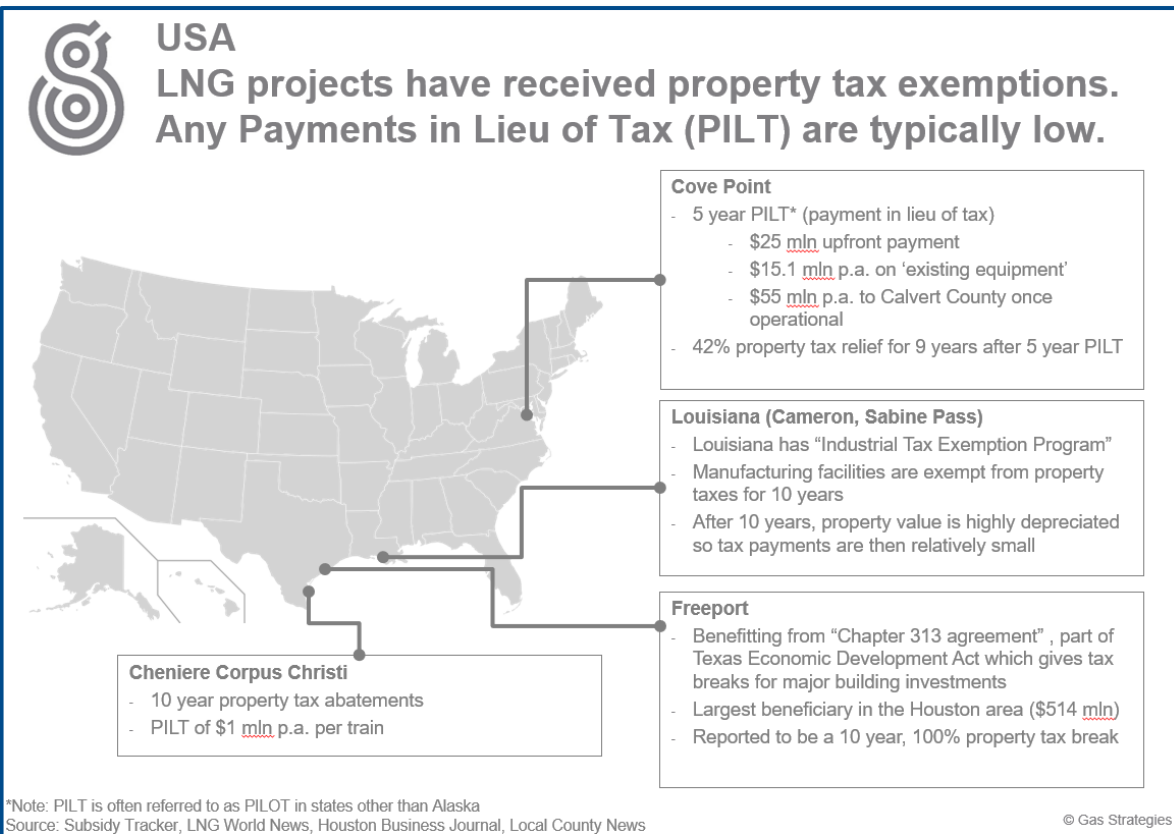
USA
LNG projects have received property tax exemptions. Any Payments in Lieu of Tax (PILT) are typically low.

Cove Point
- 5 year PILT* (payment in lieu of tax)
  - $25 mln upfront payment
  - $15.1 mln p.a. on 'existing equipment'
  - $55 mln p.a. to Calvert County once operational
- 42% property tax relief for 9 years after 5 year PILT

Louisiana (Cameron, Sabine Pass)
- Louisiana has "Industrial Tax Exemption Program"
- Manufacturing facilities are exempt from property taxes for 10 years
- After 10 years, property value is highly depreciated so tax payments are then relatively small

Freeport
- Benefitting from "Chapter 313 agreement" , part of Texas Economic Development Act which gives tax breaks for major building investments
- Largest beneficiary in the Houston area ($514 mln)
- Reported to be a 10 year, 100% property tax break

Cheniere Corpus Christi
- 10 year property tax abatements
- PILT of $1 mln p.a. per train

*Note: PILT is often referred to as PILOT in states other than Alaska
Source: Subsidy Tracker, LNG World News, Houston Business Journal, Local County News

© Gas Strategies